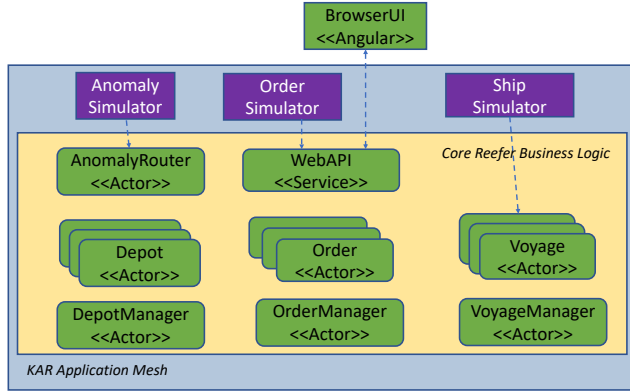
BrowserUI
<<Angular>>

Anomaly Simulator

Order Simulator

Ship Simulator

Core Reefer Business Logic

AnomalyRouter
<<Actor>>

WebAPI
<<Service>>

Depot
<<Actor>>

Order
<<Actor>>

Voyage
<<Actor>>

DepotManager
<<Actor>>

OrderManager
<<Actor>>

VoyageManager
<<Actor>>

KAR Application Mesh